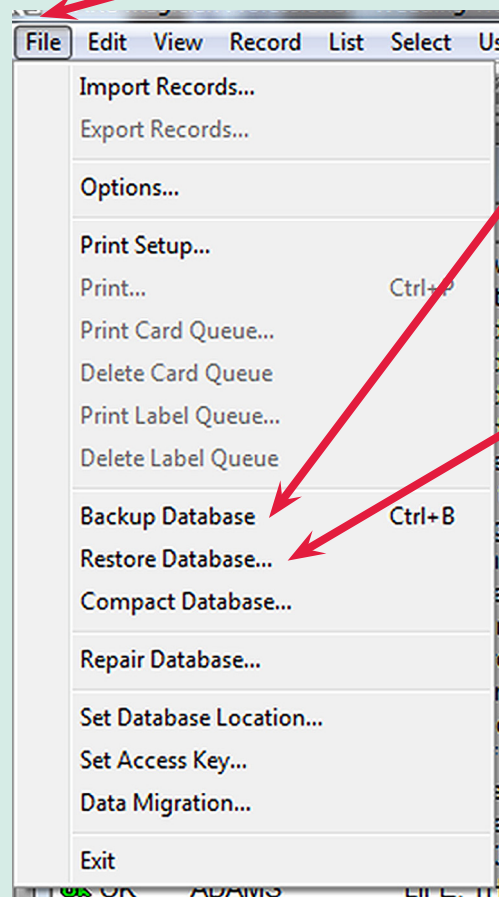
File Edit View Record List Select Us

Import Records...
Export Records...

Options...

Print Setup...
Print... Ctrl+P
Print Card Queue...
Delete Card Queue
Print Label Queue...
Delete Label Queue

Backup Database Ctrl+B
Restore Database...
Compact Database...

Repair Database...

Set Database Location...
Set Access Key...
Data Migration...

Exit

OK ADAMS LIFE. T